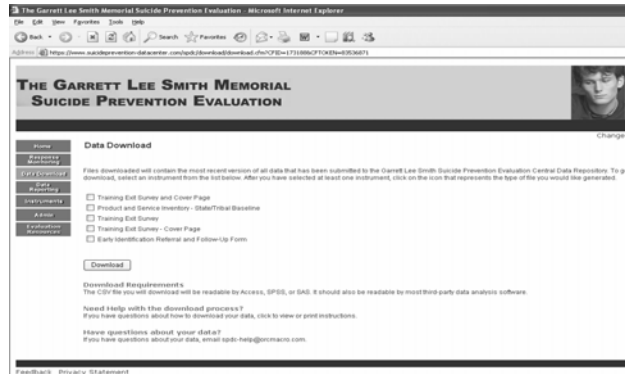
The Garrett Lee Smith Memorial Suicide Prevention Evaluation - Microsoft Internet Explorer

File Edit View Favorites Tools Help

Back Search Favorites

Address https://www.suicideprevention-datacenter.com/spdc/download/download.cfm?CFID=1731886CFTOKEN=83536871

THE GARRETT LEE SMITH MEMORIAL SUICIDE PREVENTION EVALUATION

Change

Home
Response Monitoring
Data Download
Data Reporting
Instruments
Admin
Evaluation Resources

Data Download

Files downloaded will contain the most recent version of all data that has been submitted to the Garrett Lee Smith Suicide Prevention Evaluation Central Data Repository. To g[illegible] download, select an instrument from the list below. After you have selected at least one instrument, click on the icon that represents the type of file you would like generated.

Training Exit Survey and Cover Page
Product and Service Inventory - State/Tribal Baseline
Training Exit Survey
Training Exit Survey - Cover Page
Early Identification Referral and Follow-Up Form

Download

Download Requirements
The CSV file you will download will be readable by Access, SPSS, or SAS. It should also be readable by most third-party data analysis software.

Need Help with the download process?
If you have questions about how to download your data, click to view or print instructions.

Have questions about your data?
If you have questions about your data, email spdc-help@orcmacro.com.

Feedback Privacy Statement